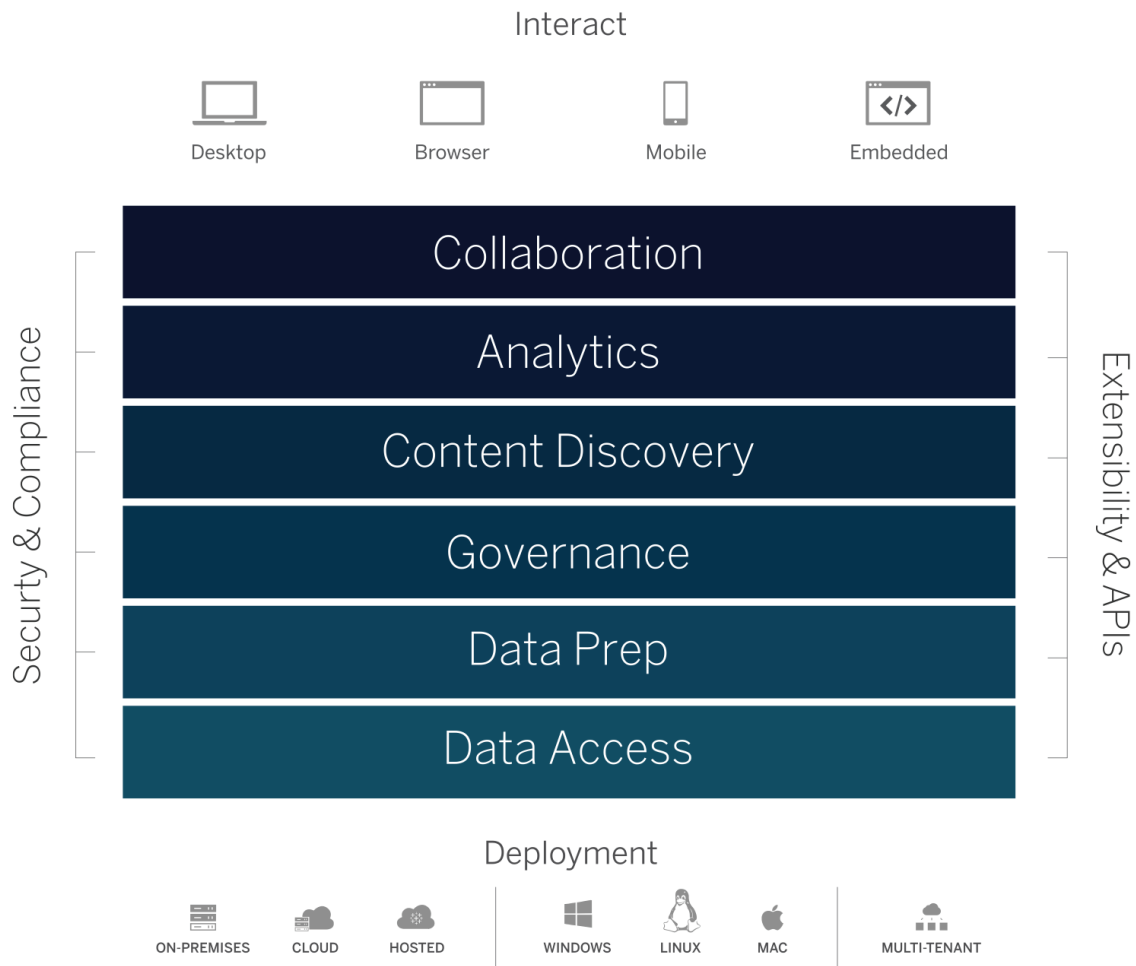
Interact

Desktop Browser Mobile Embedded

Securty & Compliance

Collaboration

Analytics

Content Discovery

Governance

Data Prep

Data Access

Extensibility & APIs

Deployment

ON-PREMISES CLOUD HOSTED WINDOWS LINUX MAC MULTI-TENANT